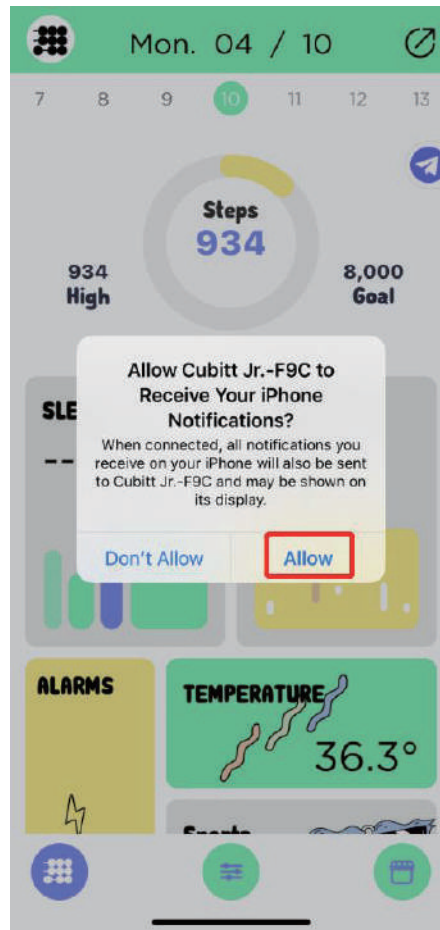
Mon. 04 / 10

7 8 9 10 11 12 13

Steps
934

934
High

8,000
Goal

SLE
--

Allow Cubitt Jr.-F9C to Receive Your iPhone Notifications?
When connected, all notifications you receive on your iPhone will also be sent to Cubitt Jr.-F9C and may be shown on its display.

Don't Allow
Allow

ALARMS

TEMPERATURE
36.3°

Sports